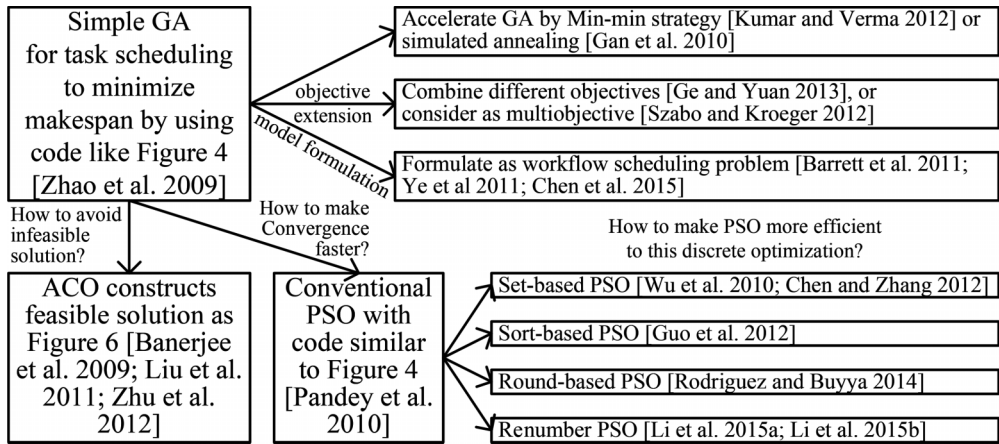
Simple GA for task scheduling to minimize makespan by using code like Figure 4 [Zhao et al. 2009]

Accelerate GA by Min-min strategy [Kumar and Verma 2012] or simulated annealing [Gan et al. 2010]

objective extension

Combine different objectives [Ge and Yuan 2013], or consider as multiobjective [Szabo and Kroeger 2012]

model formulation

Formulate as workflow scheduling problem [Barrett et al. 2011; Ye et al 2011; Chen et al. 2015]

How to avoid infeasible solution?

How to make Convergence faster?

How to make PSO more efficient to this discrete optimization?

ACO constructs feasible solution as Figure 6 [Banerjee et al. 2009; Liu et al. 2011; Zhu et al. 2012]

Conventional PSO with code similar to Figure 4 [Pandey et al. 2010]

Set-based PSO [Wu et al. 2010; Chen and Zhang 2012]

Sort-based PSO [Guo et al. 2012]

Round-based PSO [Rodriguez and Buyya 2014]

Renumber PSO [Li et al. 2015a; Li et al. 2015b]